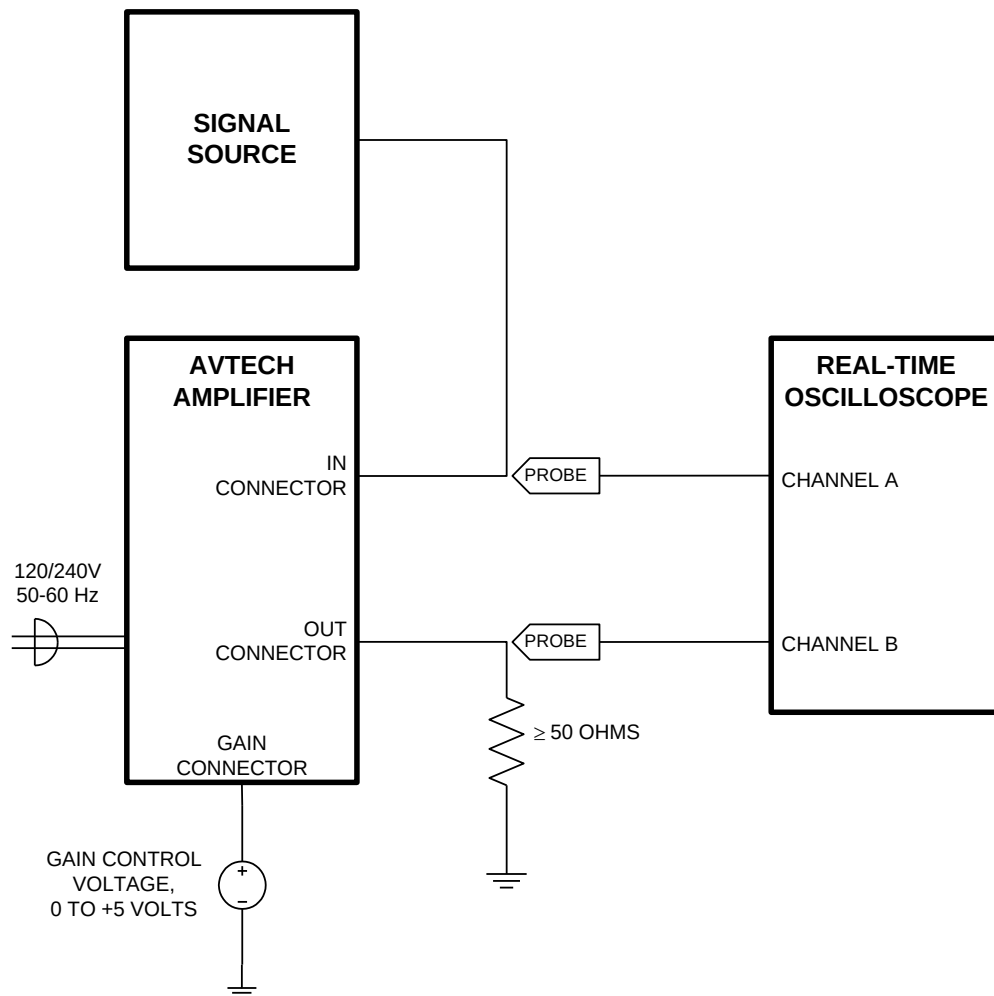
SIGNAL SOURCE

AVTECH AMPLIFIER

IN CONNECTOR

PROBE

REAL-TIME OSCILLOSCOPE

CHANNEL A

120/240V 50-60 Hz

OUT CONNECTOR

PROBE

CHANNEL B

$\geq$ 50 OHMS

GAIN CONNECTOR

GAIN CONTROL VOLTAGE, 0 TO +5 VOLTS

+

−